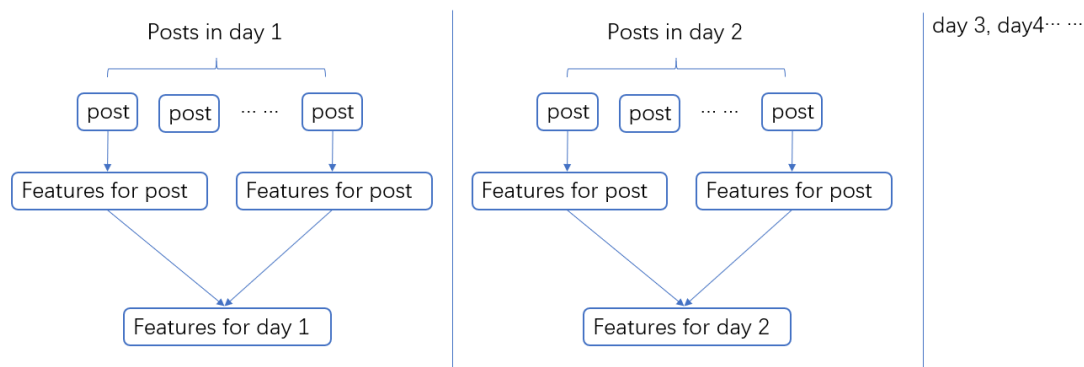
Posts in day 1

post

post

… …

post

Features for post

Features for post

Features for day 1

Posts in day 2

post

post

… …

post

Features for post

Features for post

Features for day 2

day 3, day4… …